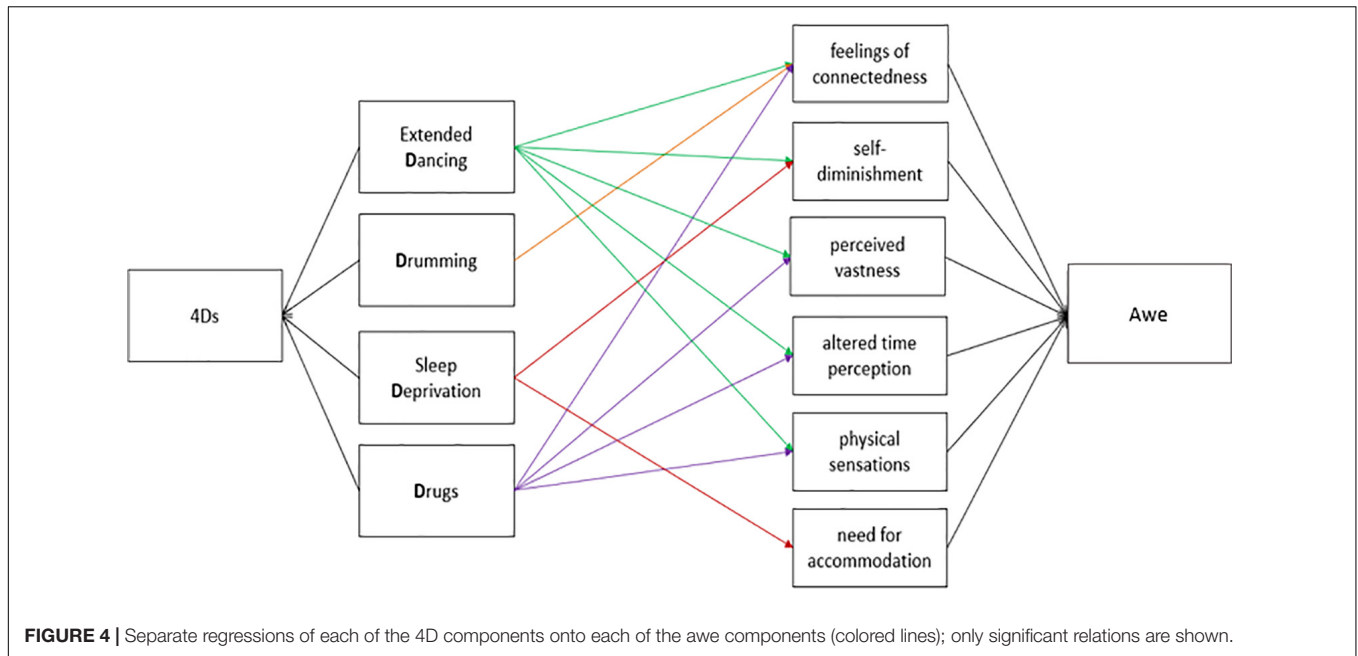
4Ds

Extended Dancing

Drumming

Sleep Deprivation

Drugs

feelings of connectedness

self-diminishment

perceived vastness

altered time perception

physical sensations

need for accommodation

Awe

**FIGURE 4 |** Separate regressions of each of the 4D components onto each of the awe components (colored lines); only significant relations are shown.